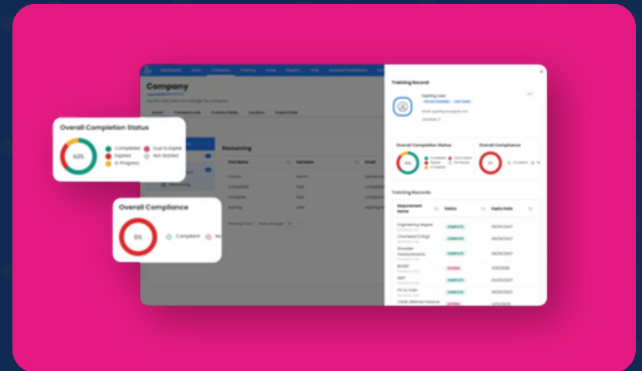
Company

Overall Completion Status

63%

Completed
Expired
In Progress
Due to Expire
Not Started

Overall Compliance

0%

Complete

Training Record

Overall Completion Status

Overall Compliance

Training Records

Requirement Name

Status

Expiry Date